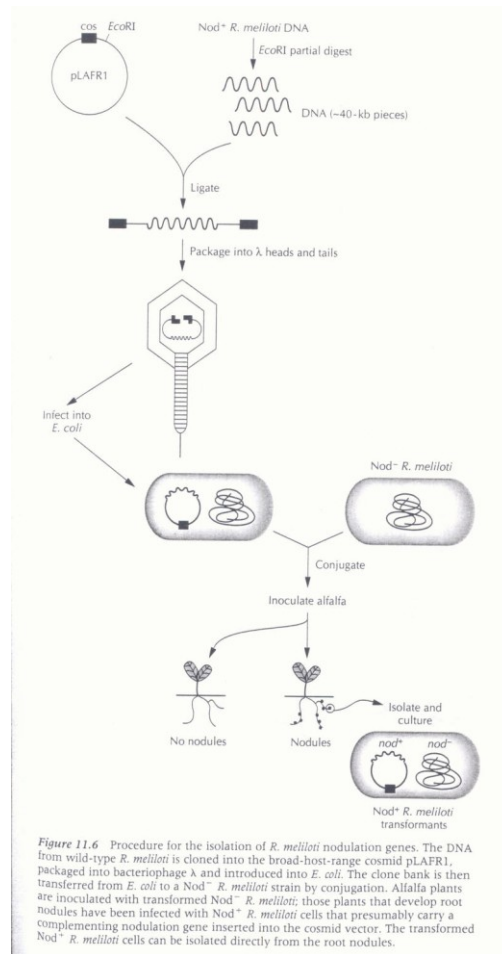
cos *Eco*RI

pLAFR1

Nod$^+$ *R. meliloti* DNA

*Eco*RI partial digest

DNA (~40-kb pieces)

Ligate

Package into λ heads and tails

Infect into *E. coli*

Nod$^-$ *R. meliloti*

Conjugate

Inoculate alfalfa

No nodules

Nodules

Isolate and culture

*nod*$^+$ *nod*$^-$

Nod$^+$ *R. meliloti* transformants

*Figure 11.6* Procedure for the isolation of *R. meliloti* nodulation genes. The DNA from wild-type *R. meliloti* is cloned into the broad-host-range cosmid pLAFR1, packaged into bacteriophage λ and introduced into *E. coli*. The clone bank is then transferred from *E. coli* to a Nod$^-$ *R. meliloti* strain by conjugation. Alfalfa plants are inoculated with transformed Nod$^-$ *R. meliloti*; those plants that develop root nodules have been infected with Nod$^+$ *R. meliloti* cells that presumably carry a complementing nodulation gene inserted into the cosmid vector. The transformed Nod$^+$ *R. meliloti* cells can be isolated directly from the root nodules.